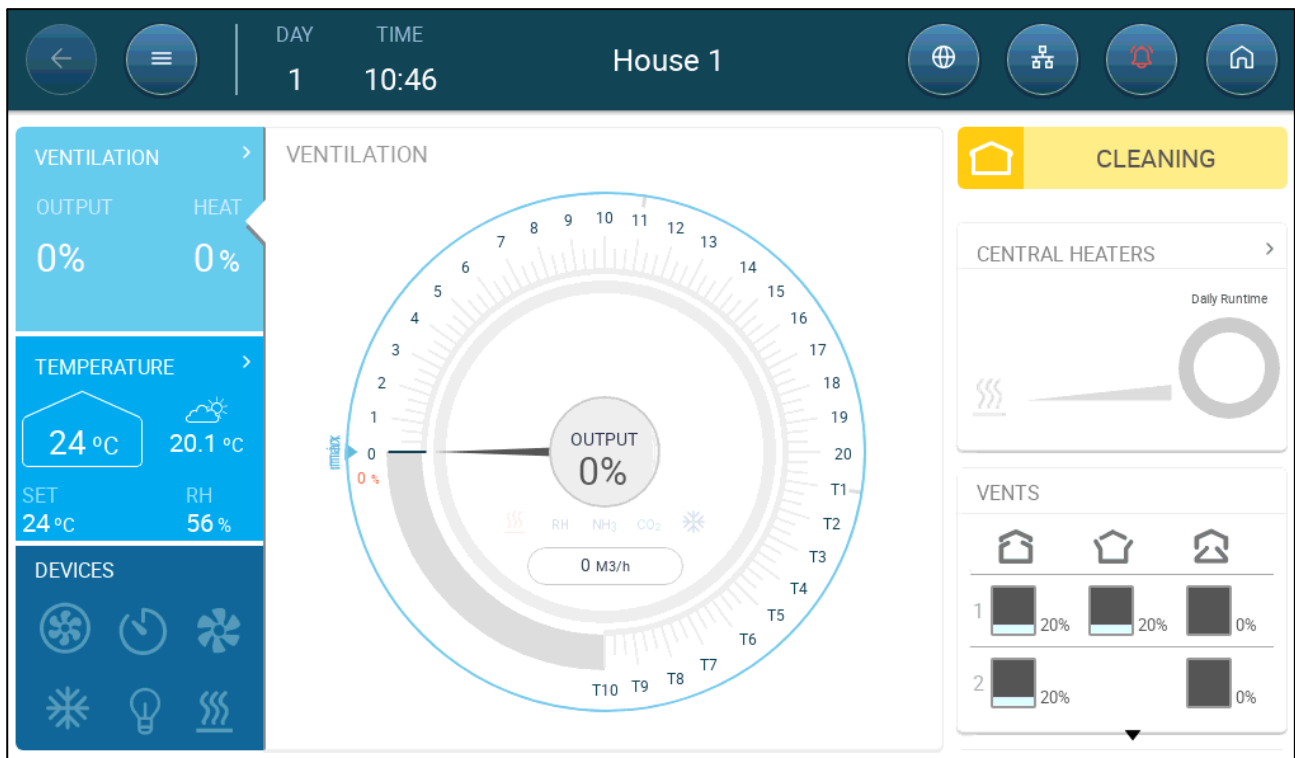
DAY
1

TIME
10:46

House 1

VENTILATION >
OUTPUT
0%
HEAT
0 %

TEMPERATURE >
24 °C
20.1 °C
SET
24 °C
RH
56 %

DEVICES

VENTILATION

0 1 2 3 4 5 6 7 8 9 10 11 12 13 14 15 16 17 18 19 20 T1 T2 T3 T4 T5 T6 T7 T8 T9 T10

min/max
0 %

OUTPUT
0%

RH NH3 CO2

0 M3/h

CLEANING

CENTRAL HEATERS >
Daily Runtime

VENTS

1 20% 20% 0%
2 20% 0%